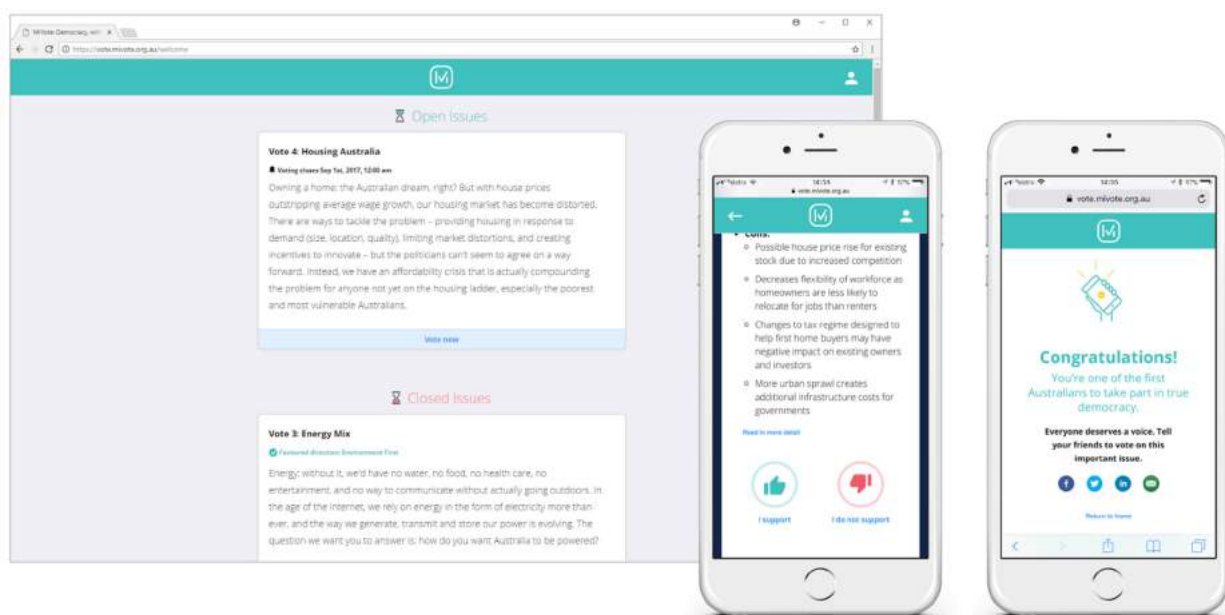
MiVote Democracy, wit ×

https://vote.mivote.org.au/welcome

Open Issues

Vote 4: Housing Australia

Voting closes Sep 1st, 2017, 12:00 am

Owning a home: the Australian dream, right? But with house prices outstripping average wage growth, our housing market has become distorted. There are ways to tackle the problem – providing housing in response to demand (size, location, quality), limiting market distortions, and creating incentives to innovate – but the politicians can't seem to agree on a way forward. Instead, we have an affordability crisis that is actually compounding the problem for anyone not yet on the housing ladder, especially the poorest and most vulnerable Australians.

Vote now

Closed Issues

Vote 3: Energy Mix

Favoured direction: Environment First

Energy: without it, we'd have no water, no food, no health care, no entertainment, and no way to communicate without actually going outdoors. In the age of the internet, we rely on energy in the form of electricity more than ever, and the way we generate, transmit and store our power is evolving. The question we want you to answer is: how do you want Australia to be powered?

Telstra 14:34 57%
vote.mivote.org.au

Cons:
Possible house price rise for existing stock due to increased competition
Decreases flexibility of workforce as homeowners are less likely to relocate for jobs than renters
Changes to tax regime designed to help first home buyers may have negative impact on existing owners and investors
More urban sprawl creates additional infrastructure costs for governments

Read in more detail

I support
I do not support

Telstra 14:35 57%
vote.mivote.org.au

Congratulations!
You're one of the first Australians to take part in true democracy.

Everyone deserves a voice. Tell your friends to vote on this important issue.

Return to home